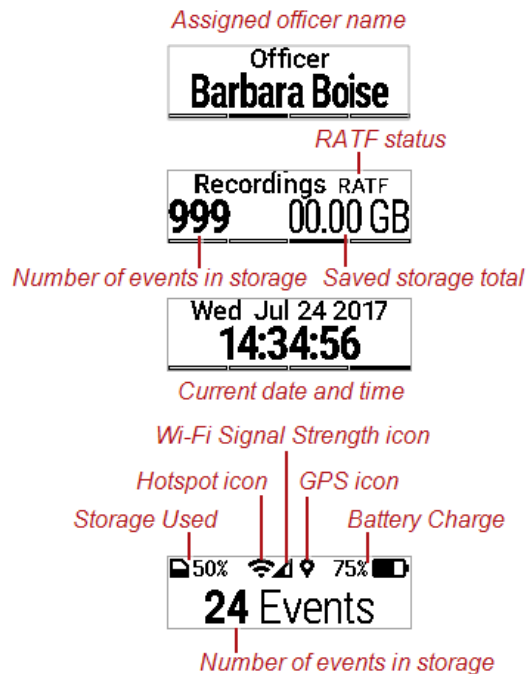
Assigned officer name

Officer
Barbara Boise

RATF status

Recordings RATF
999 00.00 GB

Number of events in storage
Saved storage total

Wed Jul 24 2017
14:34:56

Current date and time

Wi-Fi Signal Strength icon
Hotspot icon
GPS icon
Storage Used
Battery Charge

50% 75%
24 Events

Number of events in storage